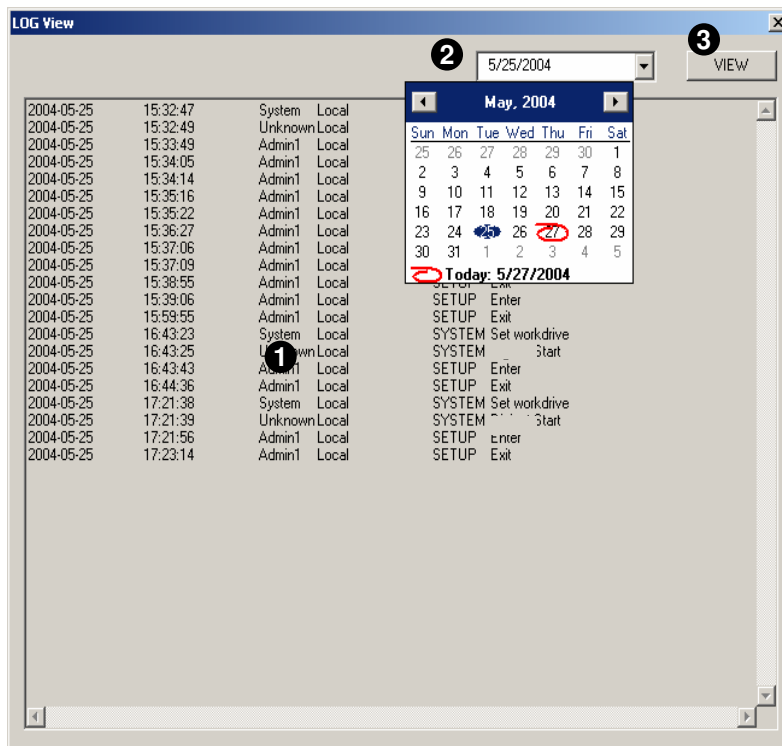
LOG View

2 5/25/2004

3 VIEW

May, 2004

| Sun | Mon | Tue | Wed | Thu | Fri | Sat |
|---|---|---|---|---|---|---|
| 25 | 26 | 27 | 28 | 29 | 30 | 1 |
| 2 | 3 | 4 | 5 | 6 | 7 | 8 |
| 9 | 10 | 11 | 12 | 13 | 14 | 15 |
| 16 | 17 | 18 | 19 | 20 | 21 | 22 |
| 23 | 24 | 25 | 26 | 27 | 28 | 29 |
| 30 | 31 | 1 | 2 | 3 | 4 | 5 |

Today: 5/27/2004

| | | | | | |
|---|---|---|---|---|---|
| 2004-05-25 | 15:32:47 | System | Local | | |
| 2004-05-25 | 15:32:49 | Unknown | Local | | |
| 2004-05-25 | 15:33:49 | Admin1 | Local | | |
| 2004-05-25 | 15:34:05 | Admin1 | Local | | |
| 2004-05-25 | 15:34:14 | Admin1 | Local | | |
| 2004-05-25 | 15:35:16 | Admin1 | Local | | |
| 2004-05-25 | 15:35:22 | Admin1 | Local | | |
| 2004-05-25 | 15:36:27 | Admin1 | Local | | |
| 2004-05-25 | 15:37:06 | Admin1 | Local | | |
| 2004-05-25 | 15:37:09 | Admin1 | Local | | |
| 2004-05-25 | 15:38:55 | Admin1 | Local | SETUP | Exit |
| 2004-05-25 | 15:39:06 | Admin1 | Local | SETUP | Enter |
| 2004-05-25 | 15:59:55 | Admin1 | Local | SETUP | Exit |
| 2004-05-25 | 16:43:23 | System | Local | SYSTEM | Set workdrive |
| 2004-05-25 | 16:43:25 | Unknown | Local | SYSTEM | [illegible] Start |
| 2004-05-25 | 16:43:43 | Admin1 | Local | SETUP | Enter |
| 2004-05-25 | 16:44:36 | Admin1 | Local | SETUP | Exit |
| 2004-05-25 | 17:21:38 | System | Local | SYSTEM | Set workdrive |
| 2004-05-25 | 17:21:39 | Unknown | Local | SYSTEM | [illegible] Start |
| 2004-05-25 | 17:21:56 | Admin1 | Local | SETUP | Enter |
| 2004-05-25 | 17:23:14 | Admin1 | Local | SETUP | Exit |

1